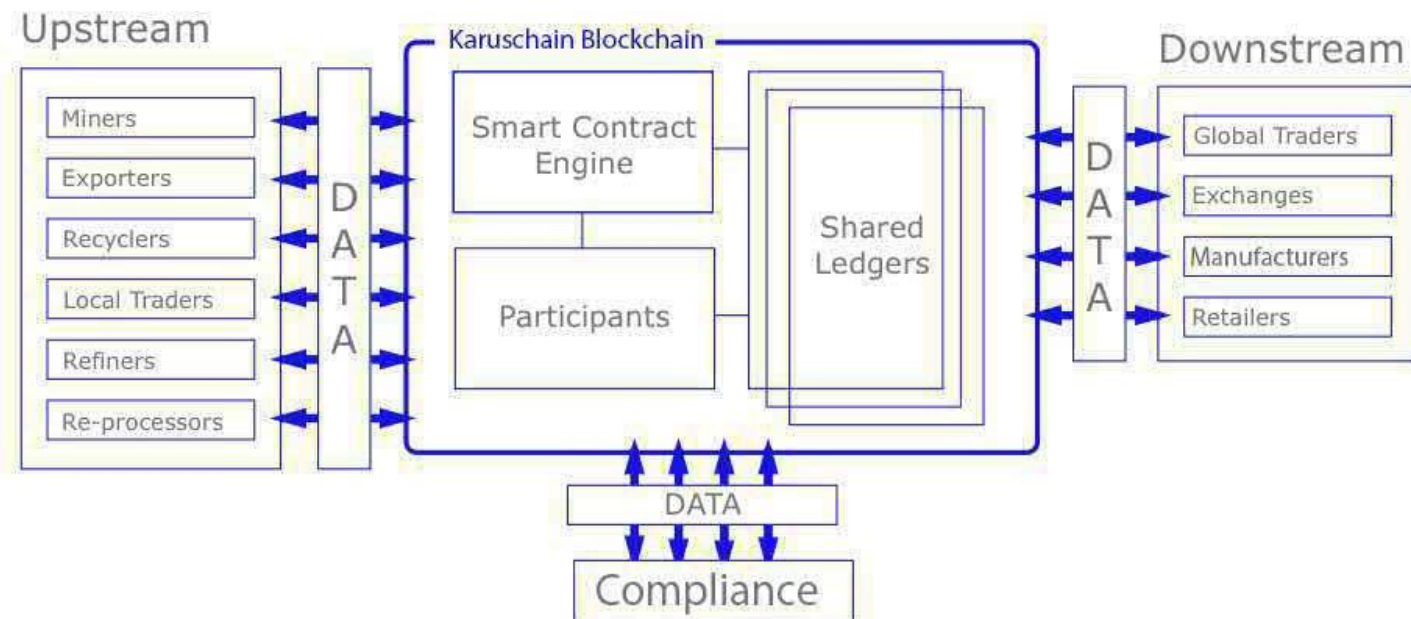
Upstream

Miners

Exporters

Recyclers

Local Traders

Refiners

Re-processors

DATA

Karuschain Blockchain

Smart Contract Engine

Participants

Shared Ledgers

Downstream

DATA

Global Traders

Exchanges

Manufacturers

Retailers

DATA

Compliance